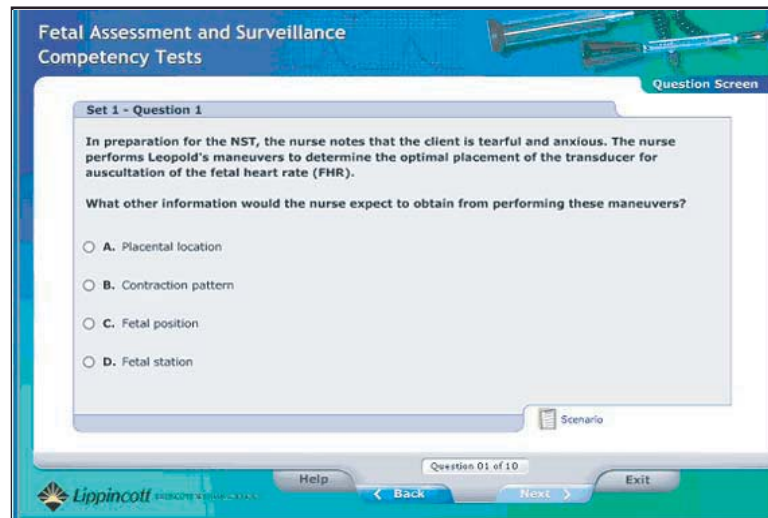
Fetal Assessment and Surveillance Competency Tests

Question Screen

Set 1 - Question 1

In preparation for the NST, the nurse notes that the client is tearful and anxious. The nurse performs Leopold's maneuvers to determine the optimal placement of the transducer for auscultation of the fetal heart rate (FHR).

What other information would the nurse expect to obtain from performing these maneuvers?

A. Placental location

B. Contraction pattern

C. Fetal position

D. Fetal station

Scenario

Question 01 of 10

Help

Back

Next

Exit

Lippincott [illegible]